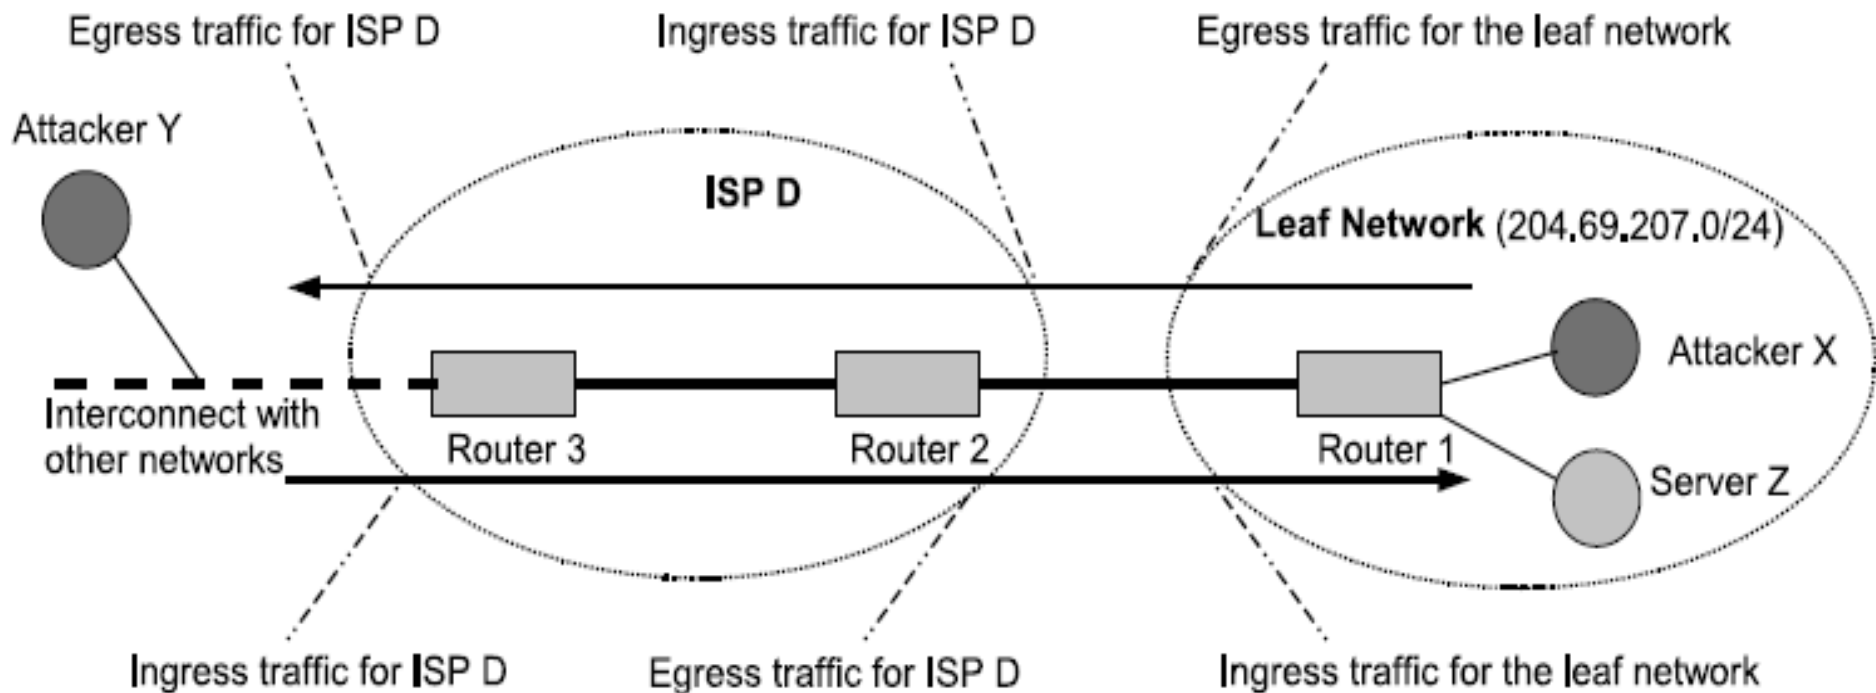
Egress traffic for ISP D

Ingress traffic for ISP D

Egress traffic for the leaf network

Attacker Y

ISP D

Leaf Network (204.69.207.0/24)

Attacker X

Interconnect with other networks

Router 3

Router 2

Router 1

Server Z

Ingress traffic for ISP D

Egress traffic for ISP D

Ingress traffic for the leaf network